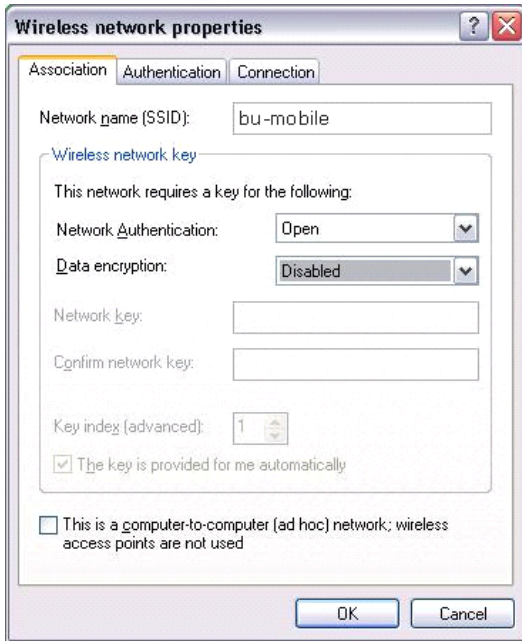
Wireless network properties

Association | Authentication | Connection

Network name (SSID): bu-mobile

Wireless network key

This network requires a key for the following:

Network Authentication: Open

Data encryption: Disabled

Network key:

Confirm network key:

Key index (advanced): 1

The key is provided for me automatically

This is a computer-to-computer (ad hoc) network; wireless access points are not used

OK

Cancel